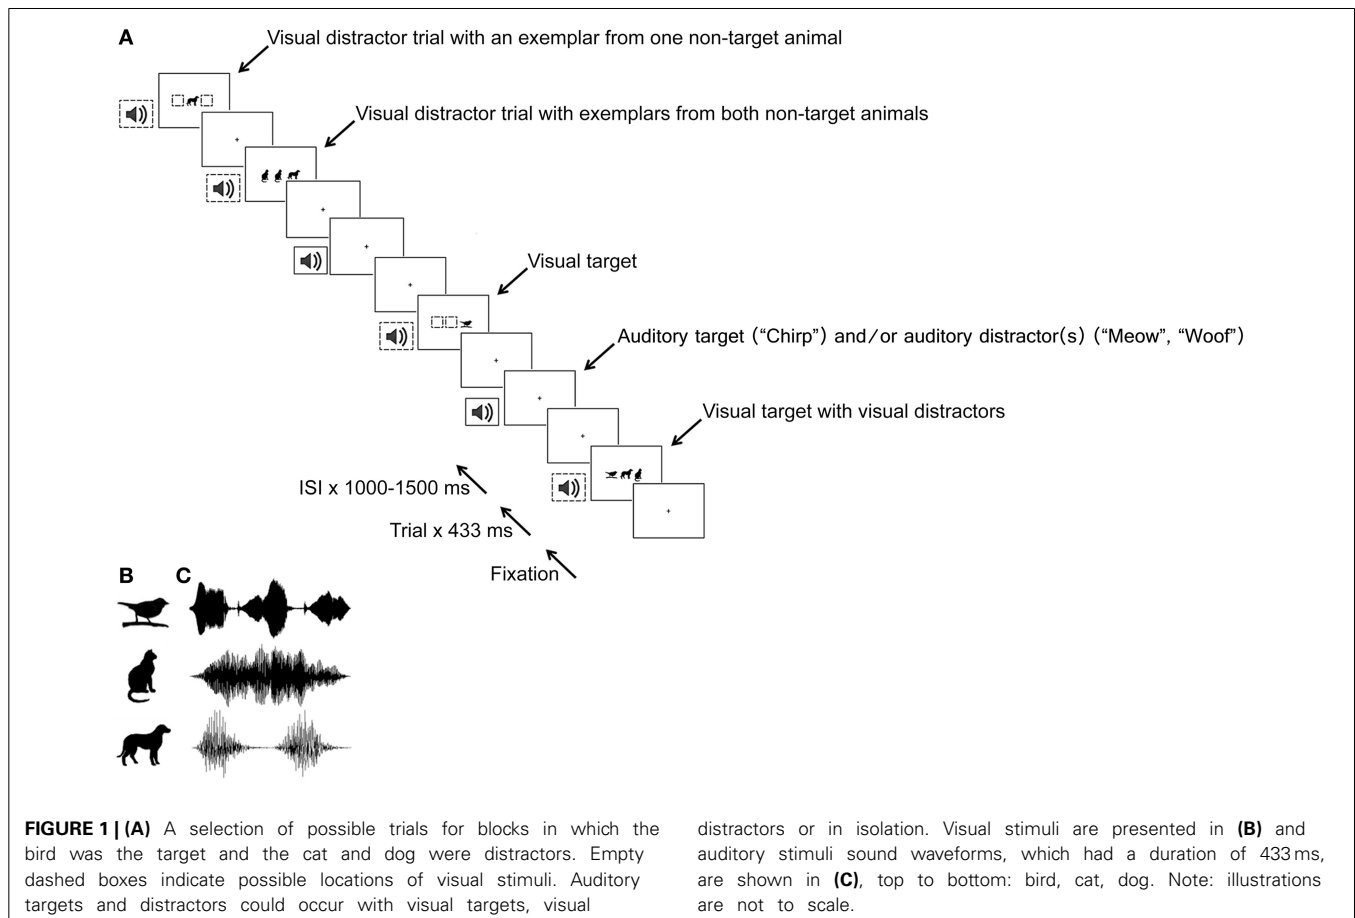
A

Visual distractor trial with an exemplar from one non-target animal

Visual distractor trial with exemplars from both non-target animals

Visual target

Auditory target ("Chirp") and/or auditory distractor(s) ("Meow", "Woof")

Visual target with visual distractors

ISI x 1000-1500 ms

Trial x 433 ms

Fixation

B C

**FIGURE 1 | (A)** A selection of possible trials for blocks in which the bird was the target and the cat and dog were distractors. Empty dashed boxes indicate possible locations of visual stimuli. Auditory targets and distractors could occur with visual targets, visual distractors or in isolation. Visual stimuli are presented in **(B)** and auditory stimuli sound waveforms, which had a duration of 433 ms, are shown in **(C)**, top to bottom: bird, cat, dog. Note: illustrations are not to scale.